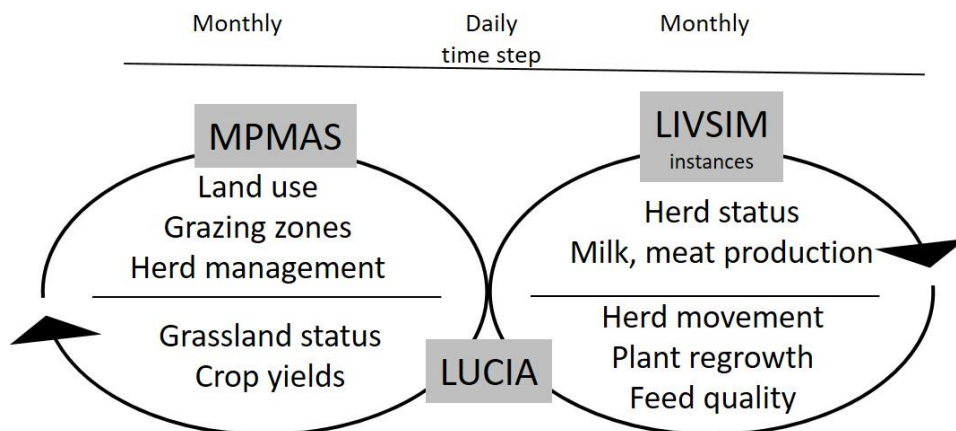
Monthly

Daily time step

Monthly

MPMAS

Land use
Grazing zones
Herd management

Grassland status
Crop yields

LUCIA

LIVSIM
instances

Herd status
Milk, meat production

Herd movement
Plant regrowth
Feed quality